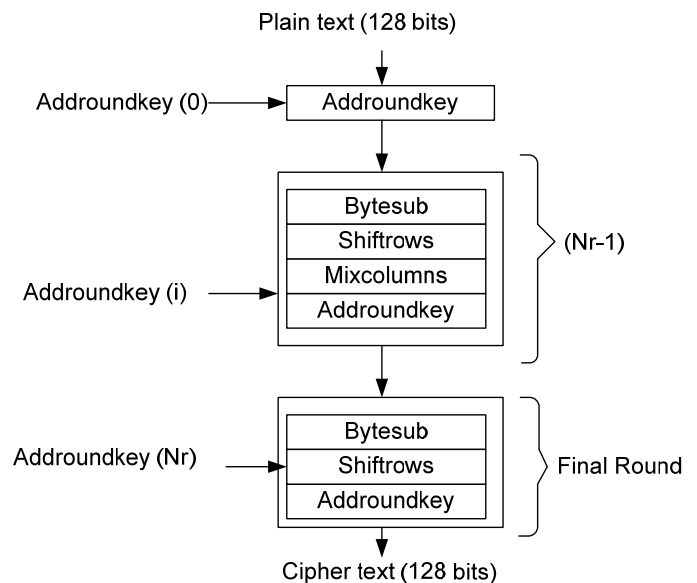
Plain text (128 bits)

Addroundkey (0)

Addroundkey

Bytesub
Shiftrows
Mixcolumns
Addroundkey

Addroundkey (i)

(Nr-1)

Bytesub
Shiftrows
Addroundkey

Addroundkey (Nr)

Final Round

Cipher text (128 bits)